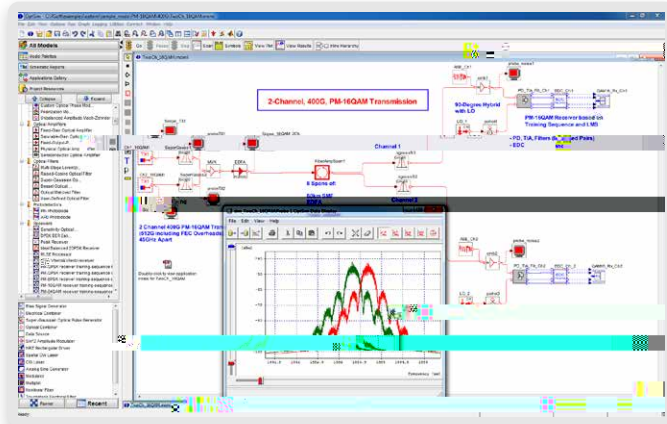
All Models

2-Channel, 400G, PM-16QAM Transmission

90-Degree Hybrid with LO

PM-16QAM Receiver based on Training Sequence and LMS

- PD, TIA, Filters (Balanced Pairs)
- EDC

Channel 1

EDFA

6 Spans of:

Channel 2

2 Channel 400G PM-16QAM Transmission (512G including FEC Overhead) 45GHz Apart

File Edit View Help

Ready

Recent